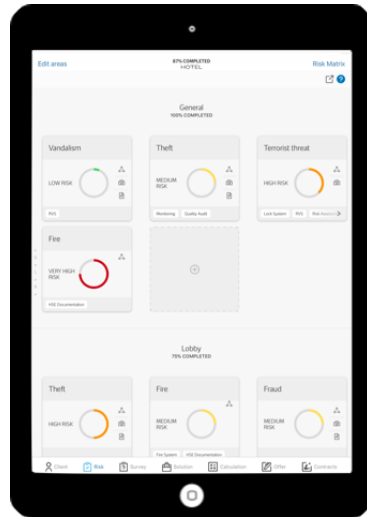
Edit areas

67% COMPLETED
HOTEL

Risk Matrix

General
100% COMPLETED

Vandalism
LOW RISK
PUS

Theft
MEDIUM RISK
Monitoring
Quality Audit

Terrorist threat
HIGH RISK
Lock System
PUS
Risk Assess

Fire
VERY HIGH RISK
HSE Documentation

Lobby
75% COMPLETED

Theft
HIGH RISK

Fire
MEDIUM RISK
Fire System
HSE Documentation

Fraud
MEDIUM RISK

Client
Risk
Survey
Solution
Calculation
Offer
Contracts